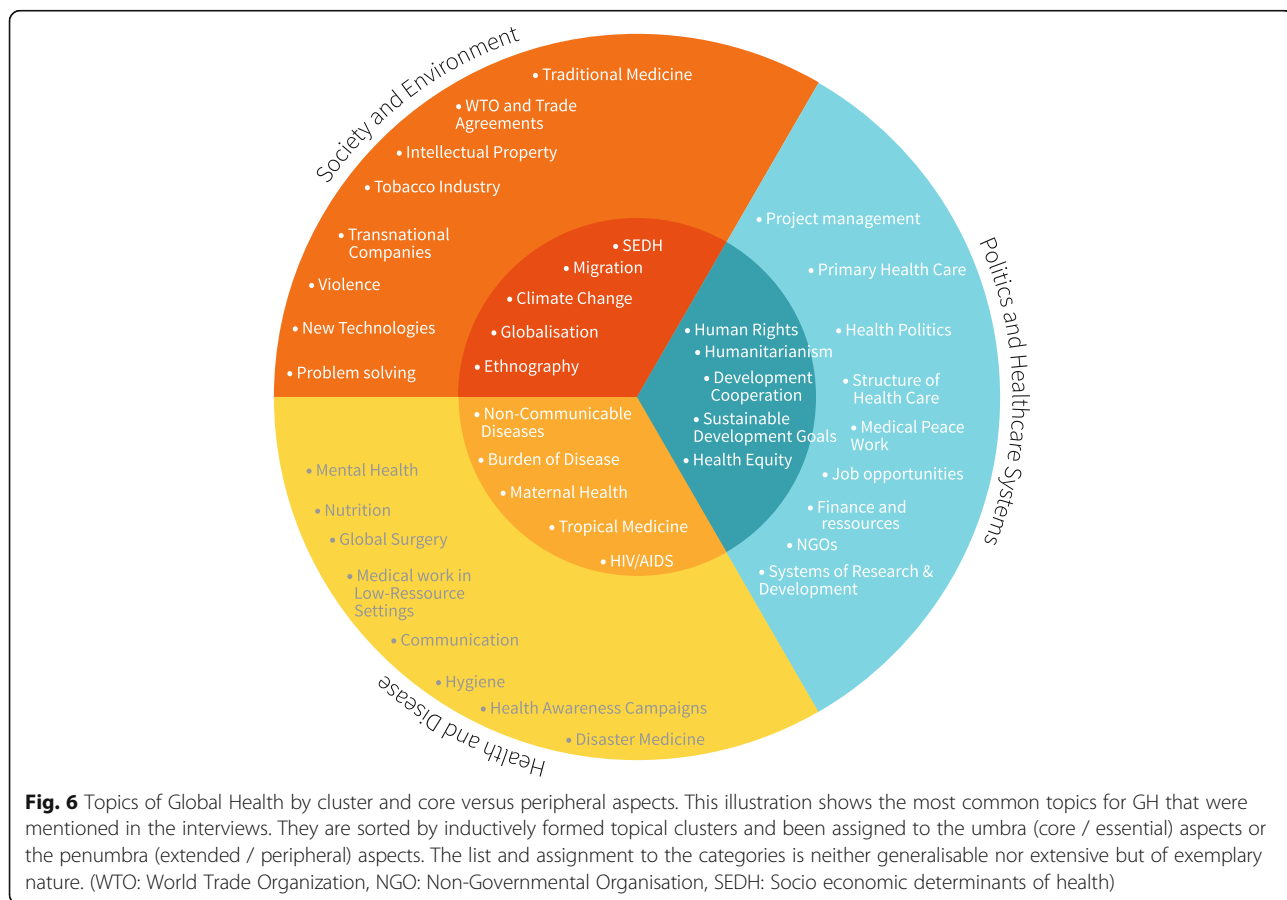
Society and Environment

• Traditional Medicine
• WTO and Trade Agreements
• Intellectual Property
• Tobacco Industry
• Transnational Companies
• Violence
• New Technologies
• Problem solving

• SEDH
• Migration
• Climate Change
• Globalisation
• Ethnography

Politics and Healthcare Systems

• Project management
• Primary Health Care
• Health Politics
• Structure of Health Care
• Medical Peace Work
• Job opportunities
• Finance and ressources
• NGOs
• Systems of Research & Development

• Human Rights
• Humanitarianism
• Development Cooperation
• Sustainable Development Goals
• Health Equity

Health and Disease

• Non-Communicable Diseases
• Burden of Disease
• Maternal Health
• Tropical Medicine
• HIV/AIDS

• Mental Health
• Nutrition
• Global Surgery
• Medical work in Low-Ressource Settings
• Communication
• Hygiene
• Health Awareness Campaigns
• Disaster Medicine

**Fig. 6** Topics of Global Health by cluster and core versus peripheral aspects. This illustration shows the most common topics for GH that were mentioned in the interviews. They are sorted by inductively formed topical clusters and been assigned to the umbra (core / essential) aspects or the penumbra (extended / peripheral) aspects. The list and assignment to the categories is neither generalisable nor extensive but of exemplary nature. (WTO: World Trade Organization, NGO: Non-Governmental Organisation, SEDH: Socio economic determinants of health)